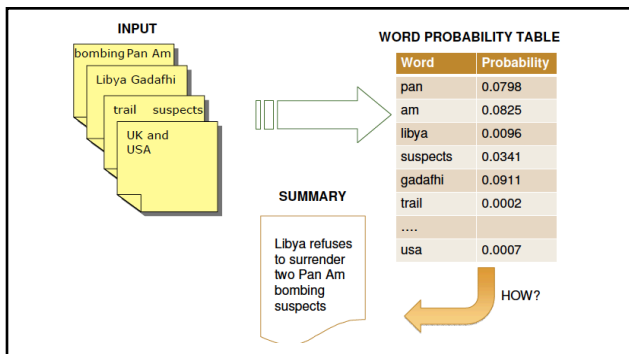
INPUT

bombing Pan Am

Libya Gadafhi

trail suspects

UK and USA

WORD PROBABILITY TABLE

| Word | Probability |
|---|---|
| pan | 0.0798 |
| am | 0.0825 |
| libya | 0.0096 |
| suspects | 0.0341 |
| gadafhi | 0.0911 |
| trail | 0.0002 |
| …. | |
| usa | 0.0007 |

SUMMARY

Libya refuses to surrender two Pan Am bombing suspects

HOW?